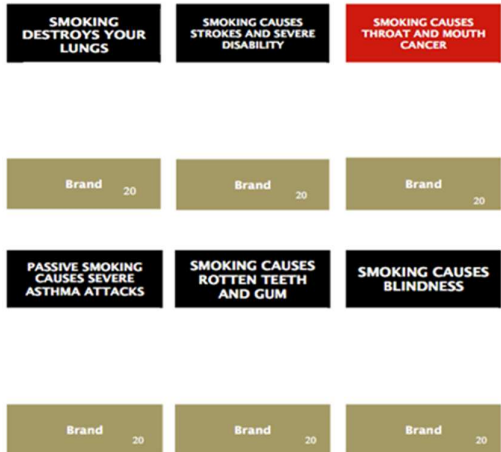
SMOKING DESTROYS YOUR LUNGS

Brand 20

SMOKING CAUSES STROKES AND SEVERE DISABILITY

Brand 20

SMOKING CAUSES THROAT AND MOUTH CANCER

Brand 20

PASSIVE SMOKING CAUSES SEVERE ASTHMA ATTACKS

Brand 20

SMOKING CAUSES ROTTEN TEETH AND GUM

Brand 20

SMOKING CAUSES BLINDNESS

Brand 20